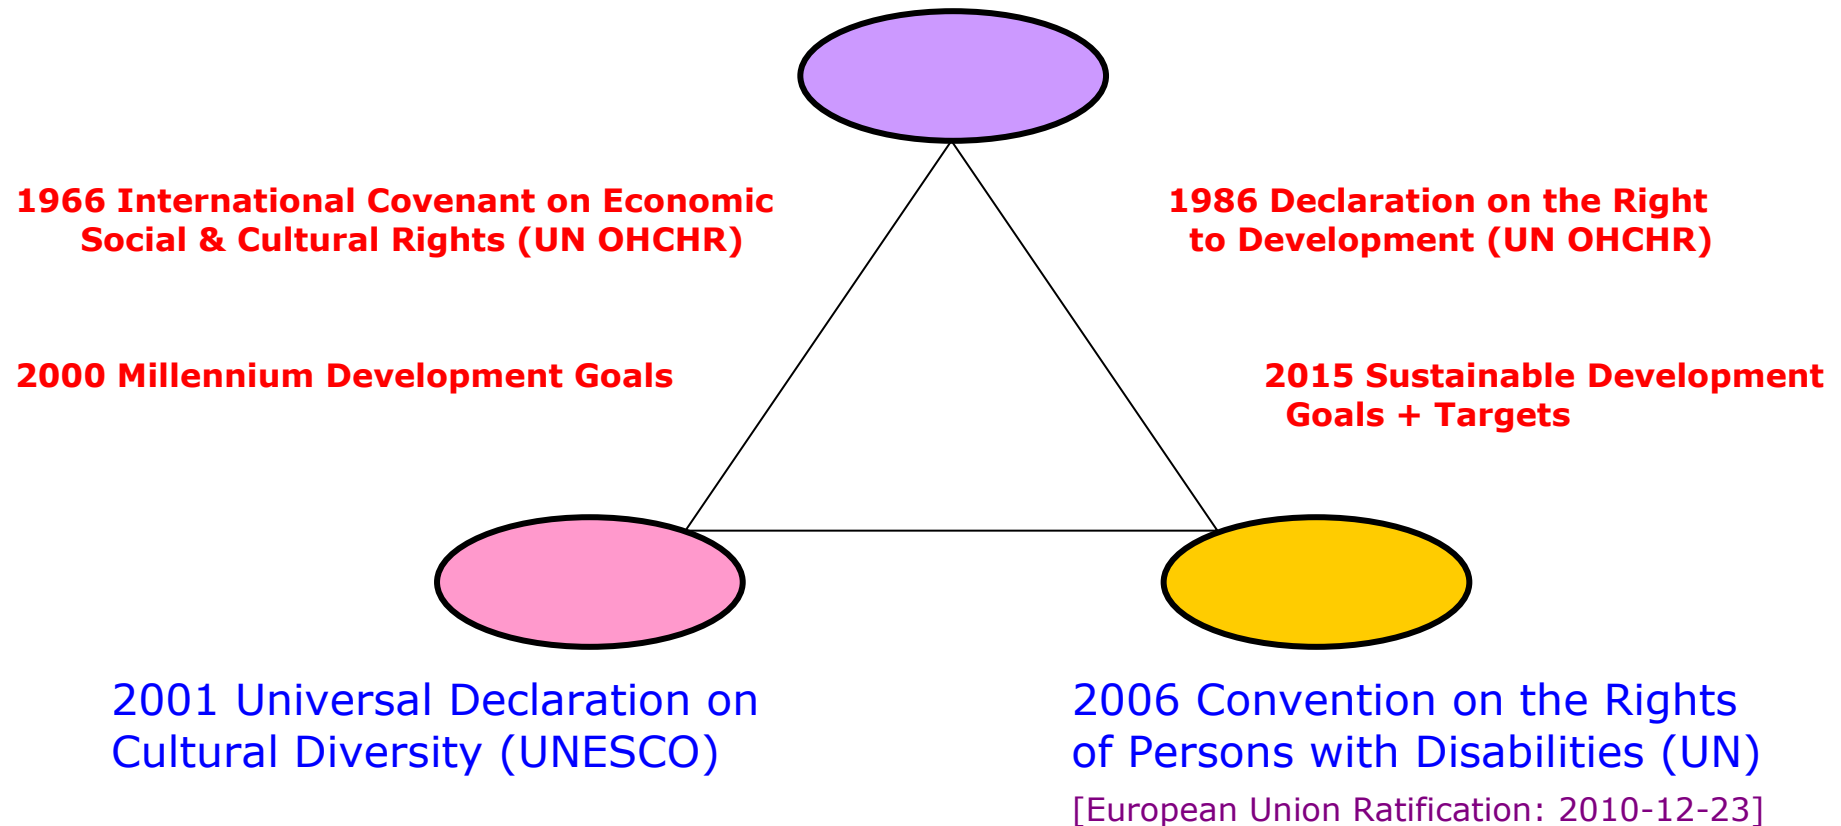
1966 International Covenant on Economic Social & Cultural Rights (UN OHCHR)

1986 Declaration on the Right to Development (UN OHCHR)

2000 Millennium Development Goals

2015 Sustainable Development Goals + Targets

2001 Universal Declaration on Cultural Diversity (UNESCO)

2006 Convention on the Rights of Persons with Disabilities (UN)

[European Union Ratification: 2010-12-23]